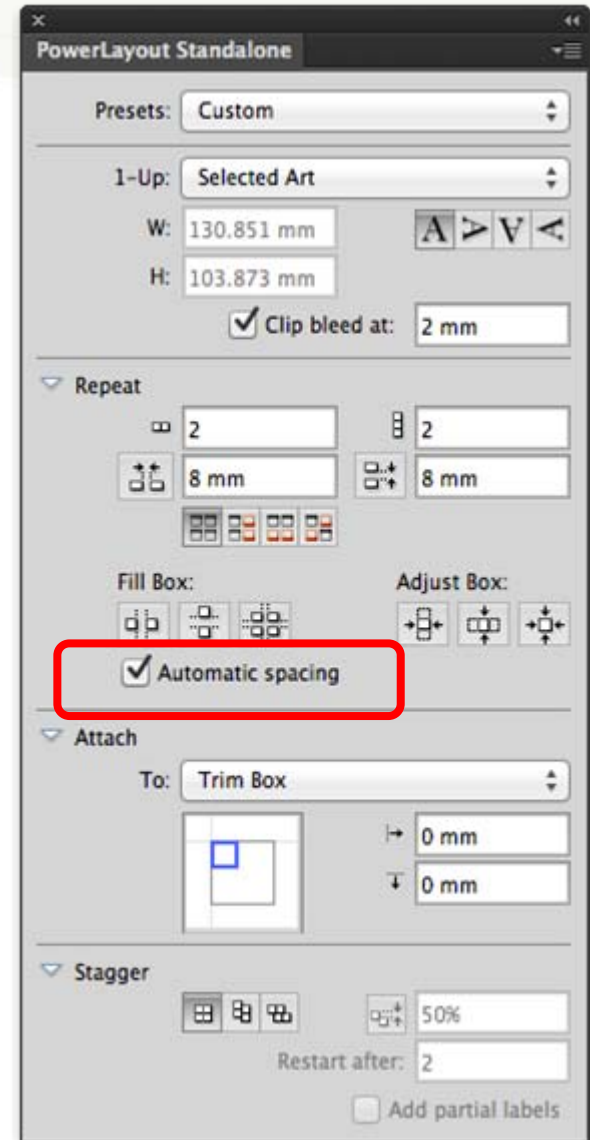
PowerLayout Standalone

Presets: Custom

1-Up: Selected Art

W: 130.851 mm

H: 103.873 mm

Clip bleed at: 2 mm

Repeat

2

2

8 mm

8 mm

Fill Box:

Adjust Box:

Automatic spacing

Attach

To: Trim Box

0 mm

0 mm

Stagger

50%

Restart after: 2

Add partial labels